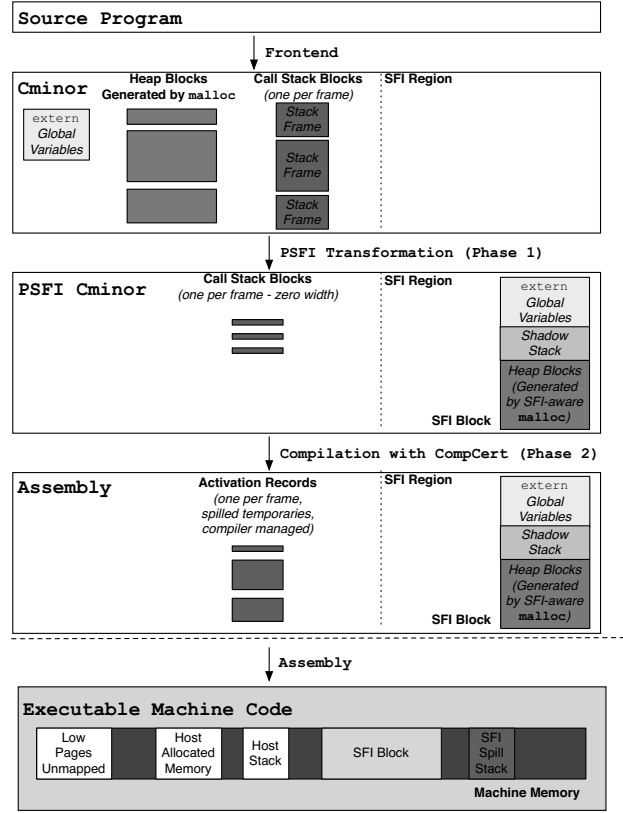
Source Program

Frontend

Cminor

extern
Global Variables

Heap Blocks Generated by malloc

Call Stack Blocks
(one per frame)

Stack Frame

Stack Frame

Stack Frame

SFI Region

PSFI Transformation (Phase 1)

PSFI Cminor

Call Stack Blocks
(one per frame - zero width)

SFI Region

extern
Global Variables

Shadow Stack

Heap Blocks (Generated by SFI-aware malloc)

SFI Block

Compilation with CompCert (Phase 2)

Assembly

Activation Records
(one per frame, spilled temporaries, compiler managed)

SFI Region

extern
Global Variables

Shadow Stack

Heap Blocks (Generated by SFI-aware malloc)

SFI Block

Assembly

Executable Machine Code

Low Pages Unmapped

Host Allocated Memory

Host Stack

SFI Block

SFI Spill Stack

Machine Memory